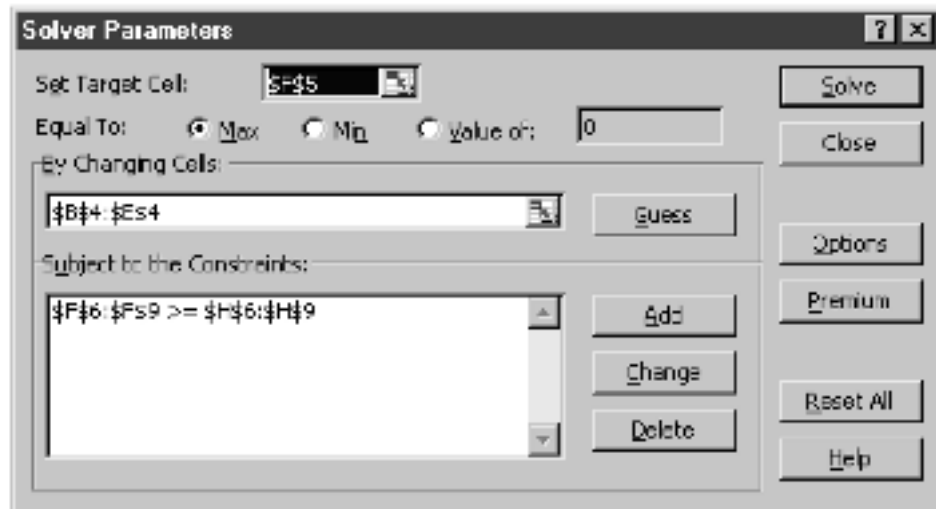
Solver Parameters

? X

Set Target Cell: $F$5

Equal To: Max Min Value of: 0

By Changing Cells:

$B$4:$E$4

Guess

Subject to the Constraints:

$F$6:$F$9 >= $H$6:$H$9

Add

Change

Delete

Solve

Close

Options

Premium

Reset All

Help